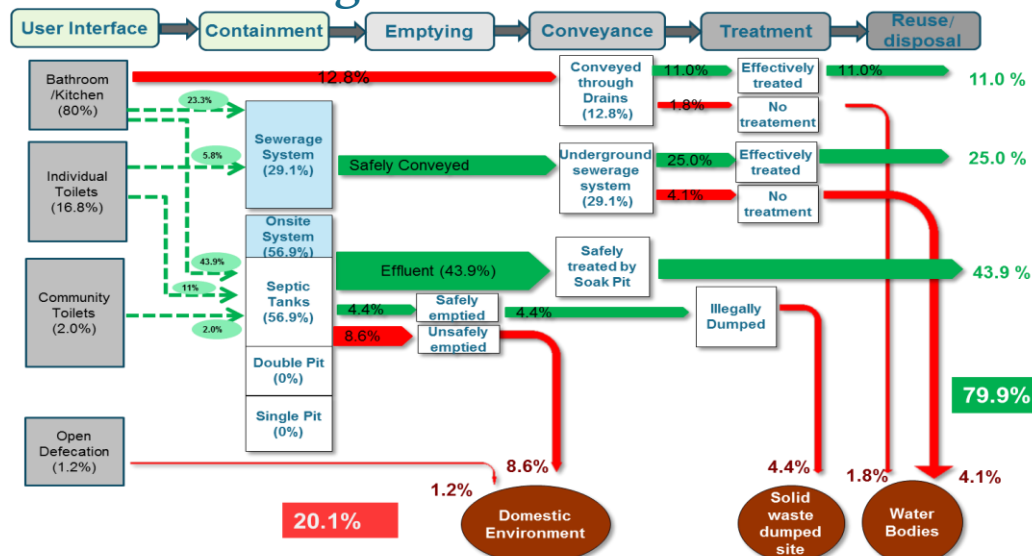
User Interface
Containment
Emptying
Conveyance
Treatment
Reuse/ disposal

Bathroom /Kitchen (80%)
12.8%
Conveyed through Drains (12.8%)
11.0%
Effectively treated
11.0%
11.0 %
1.8%
No treatement
23.3%
Individual Toilets (16.8%)
5.8%
Sewerage System (29.1%)
Safely Conveyed
Underground sewerage system (29.1%)
25.0%
Effectively treated
25.0 %
4.1%
No treatment
Onsite System (56.9%)
43.9%
Effluent (43.9%)
Safely treated by Soak Pit
43.9 %
Community Toilets (2.0%)
11%
Septic Tanks (56.9%)
2.0%
4.4%
Safely emptied
4.4%
Illegally Dumped
8.6%
Unsafely emptied
Double Pit (0%)
Single Pit (0%)
79.9%
Open Defecation (1.2%)
8.6%
1.2%
4.4%
1.8%
4.1%
20.1%
Domestic Environment
Solid waste dumped site
Water Bodies